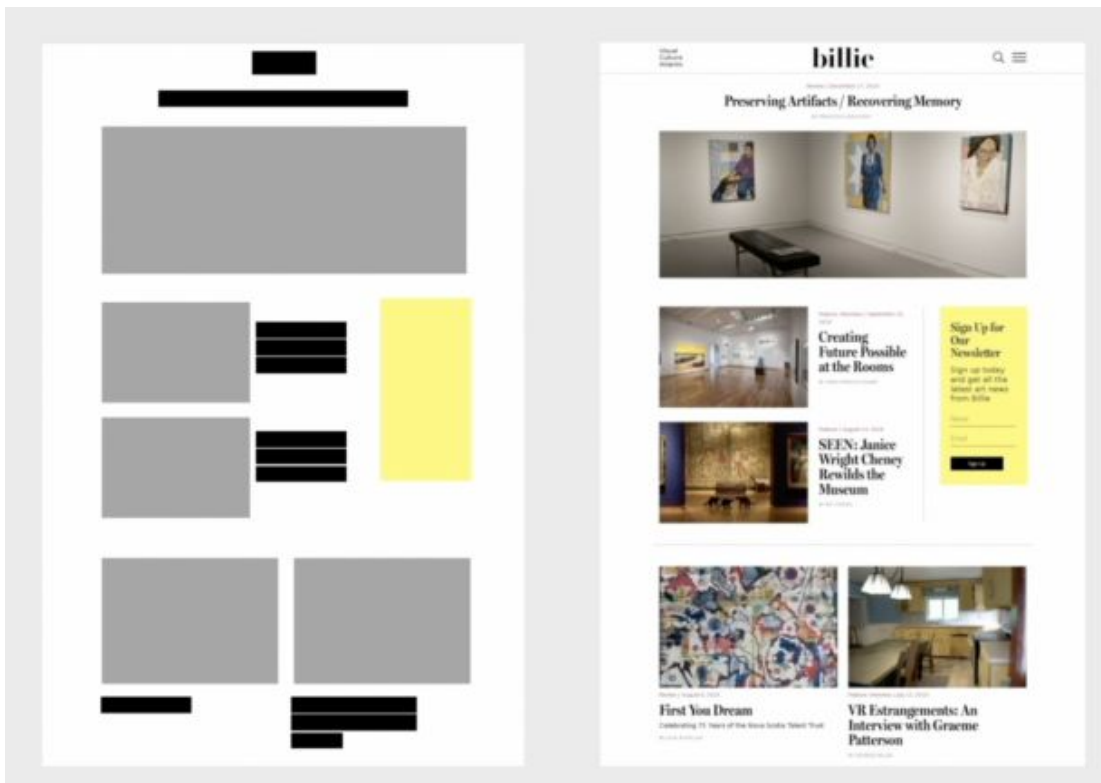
Visual Culture Atlantic

billie

Review | December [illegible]
Preserving Artifacts / Recovering Memory
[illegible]

Feature Interview | September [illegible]
Creating Future Possible at the Rooms
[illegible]

Feature | August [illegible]
SEEN: Janice Wright Cheney Rewilds the Museum
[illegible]

Sign Up for Our Newsletter
Sign up today and get all the latest art news from Billie
Name
Email
Sign Up

Review | August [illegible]
First You Dream
Celebrating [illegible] Years of the Nova Scotia Talent Trust
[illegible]

Feature Interview | July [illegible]
VR Estrangements: An Interview with Graeme Patterson
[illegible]